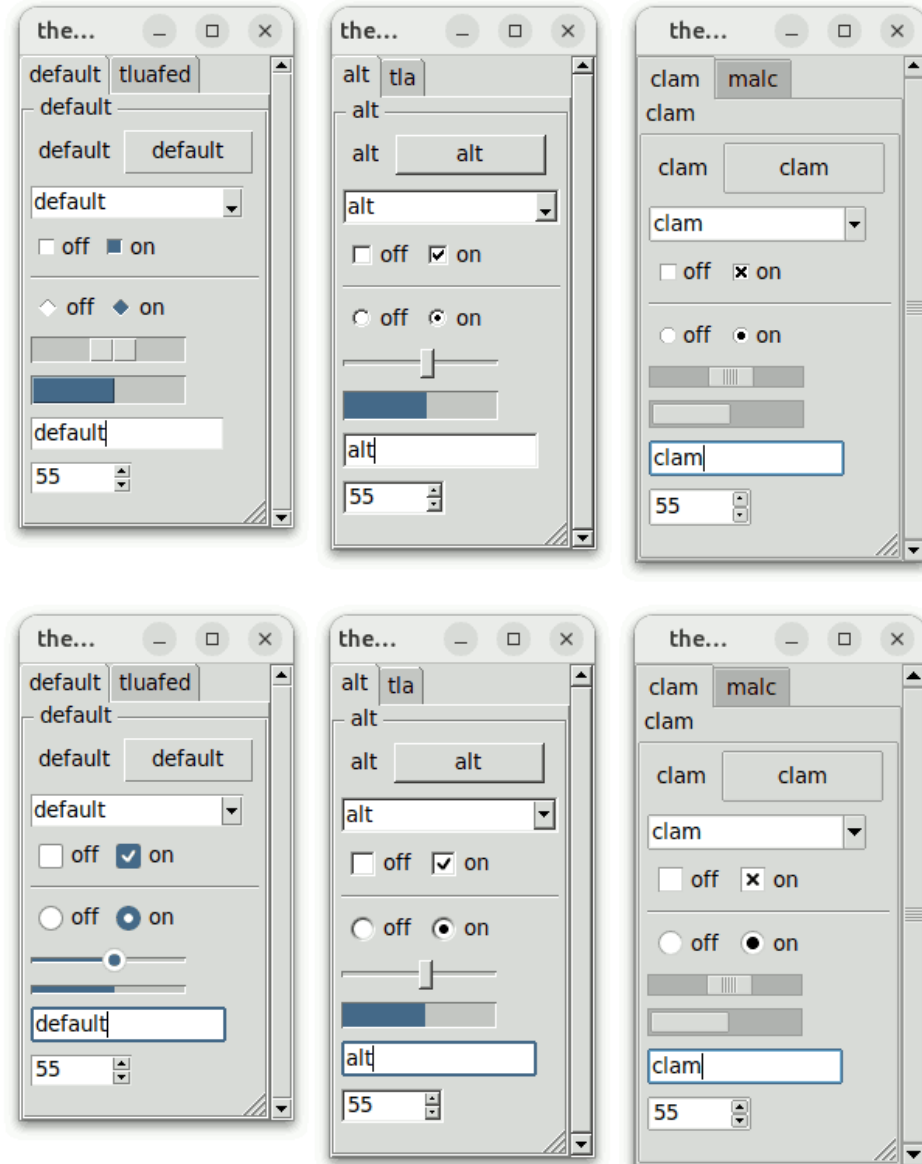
the...

default tluafed

default

default default

default

off on

off on

default

55

the...

alt tla

alt

alt alt

alt

off on

off on

alt

55

the...

clam malc

clam

clam clam

clam

off on

off on

clam

55

the...

default tluafed

default

default default

default

off on

off on

default

55

the...

alt tla

alt

alt alt

alt

off on

off on

alt

55

the...

clam malc

clam

clam clam

clam

off on

off on

clam

55